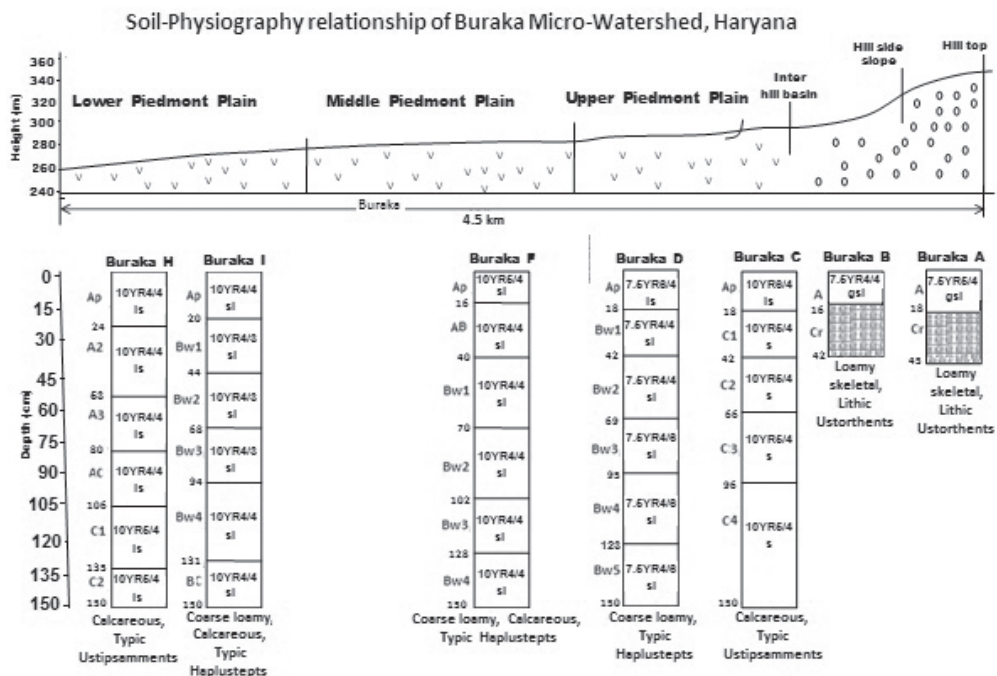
Soil-Physiography relationship of Buraka Micro-Watershed, Haryana

Height (m)
360
340
320
300
280
260
240

Lower Piedmont Plain
Middle Piedmont Plain
Upper Piedmont Plain
Inter hill basin
Hill side slope
Hill top

Buraka
4.5 km

Depth (cm)
0
15
30
45
60
75
90
105
120
135
150

Buraka H
Ap 10YR4/4 ls
24
A2 10YR4/4 ls
68
A3 10YR4/4 ls
80
AC 10YR4/4 ls
106
C1 10YR6/4 ls
135
C2 10YR6/4 ls
150
Calcareous, Typic Ustipsamments

Buraka I
Ap 10YR4/4 sl
20
Bw1 10YR4/3 sl
44
Bw2 10YR4/3 sl
68
Bw3 10YR4/3 sl
94
Bw4 10YR4/4 sl
131
BC 10YR4/4 sl
150
Coarse loamy, Calcareous, Typic Haplustepts

Buraka F
Ap 10YR6/4 sl
16
AB 10YR4/4 sl
40
Bw1 10YR4/4 sl
70
Bw2 10YR4/4 sl
102
Bw3 10YR4/4 sl
128
Bw4 10YR4/4 sl
150
Coarse loamy, Calcareous, Typic Haplustepts

Buraka D
Ap 7.5YR6/4 ls
18
Bw1 7.5YR4/4 sl
42
Bw2 7.5YR4/4 sl
69
Bw3 7.5YR4/6 sl
95
Bw4 7.5YR4/6 sl
128
Bw5 7.5YR4/6 sl
150
Coarse loamy, Typic Haplustepts

Buraka C
Ap 10YR6/4 ls
18
C1 10YR6/4 s
42
C2 10YR6/4 s
66
C3 10YR6/4 s
96
C4 10YR6/4 s
150
Calcareous, Typic Ustipsamments

Buraka B
A 7.5YR4/4 gsl
16
Cr
42
Loamy skeletal, Lithic Ustorthents

Buraka A
A 7.5YR6/4 gsl
18
Cr
45
Loamy skeletal, Lithic Ustorthents